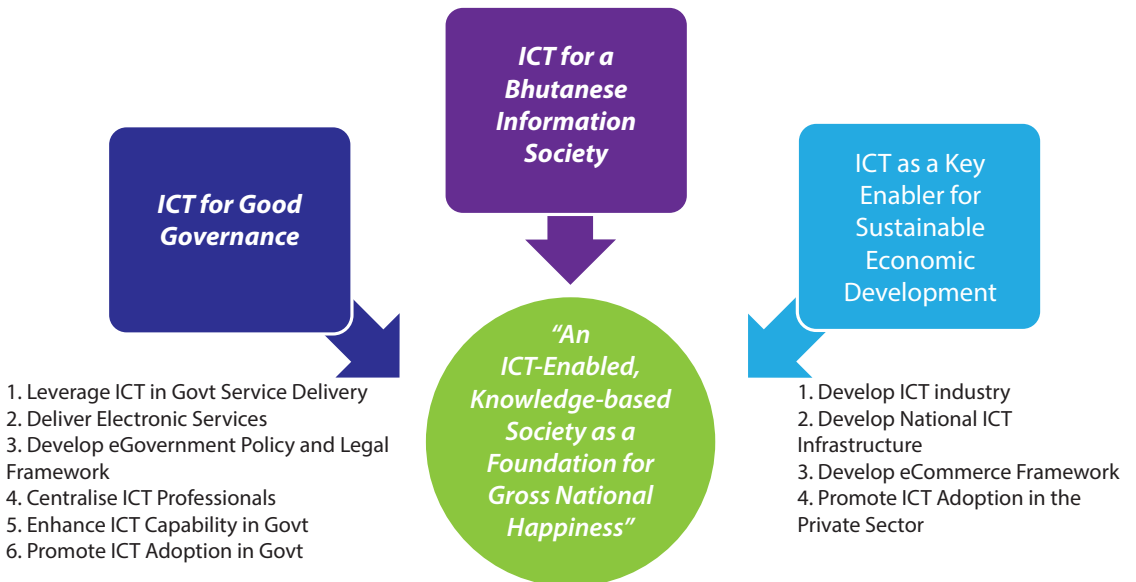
ICT for a Bhutanese Information Society

ICT for Good Governance

ICT as a Key Enabler for Sustainable Economic Development

“An ICT-Enabled, Knowledge-based Society as a Foundation for Gross National Happiness”

1. Leverage ICT in Govt Service Delivery
2. Deliver Electronic Services
3. Develop eGovernment Policy and Legal Framework
4. Centralise ICT Professionals
5. Enhance ICT Capability in Govt
6. Promote ICT Adoption in Govt

1. Develop ICT industry
2. Develop National ICT Infrastructure
3. Develop eCommerce Framework
4. Promote ICT Adoption in the Private Sector